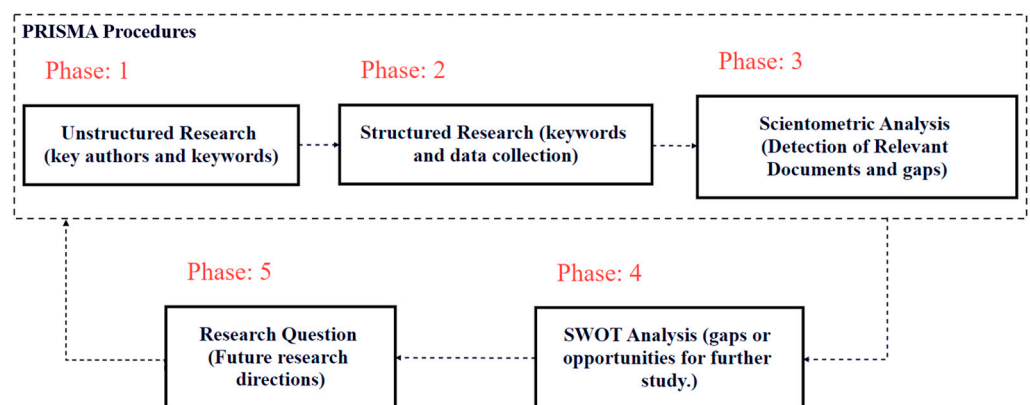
PRISMA Procedures

Phase: 1

Unstructured Research (key authors and keywords)

Phase: 2

Structured Research (keywords and data collection)

Phase: 3

Scientometric Analysis (Detection of Relevant Documents and gaps)

Phase: 5

Research Question (Future research directions)

Phase: 4

SWOT Analysis (gaps or opportunities for further study.)